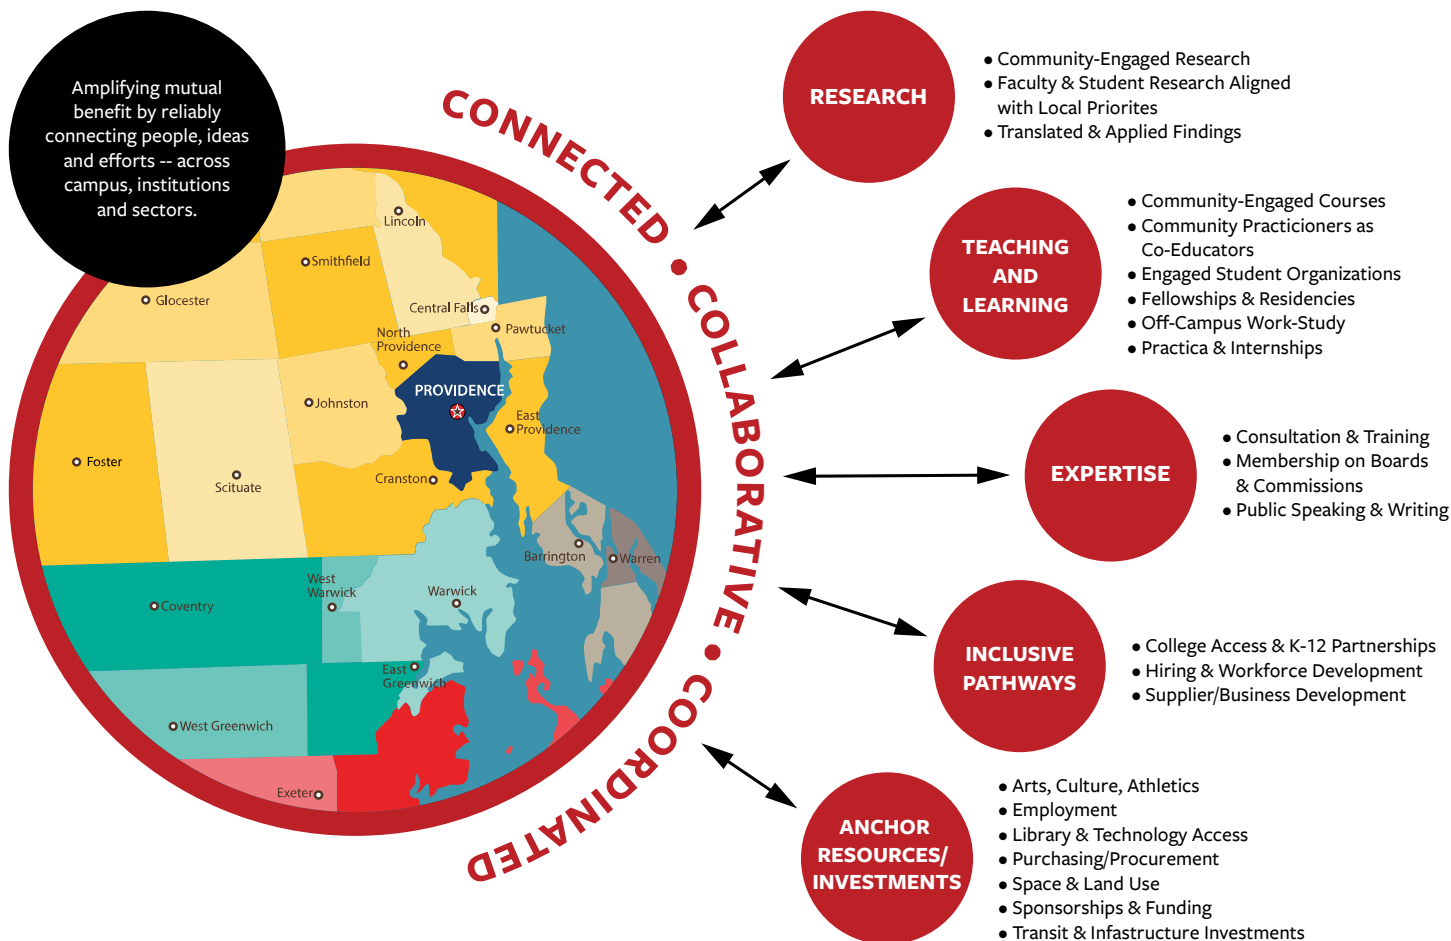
Amplifying mutual benefit by reliably connecting people, ideas and efforts -- across campus, institutions and sectors.

CONNECTED • COLLABORATIVE • COORDINATED

Lincoln
Smithfield
Glocester
Central Falls
Pawtucket
North Providence
PROVIDENCE
Johnston
East Providence
Foster
Scituate
Cranston
Barrington
Warren
West Warwick
Warwick
Coventry
East Greenwich
West Greenwich
Exeter

RESEARCH
• Community-Engaged Research
• Faculty & Student Research Aligned with Local Priorites
• Translated & Applied Findings

TEACHING AND LEARNING
• Community-Engaged Courses
• Community Practicioners as Co-Educators
• Engaged Student Organizations
• Fellowships & Residencies
• Off-Campus Work-Study
• Practica & Internships

EXPERTISE
• Consultation & Training
• Membership on Boards & Commissions
• Public Speaking & Writing

INCLUSIVE PATHWAYS
• College Access & K-12 Partnerships
• Hiring & Workforce Development
• Supplier/Business Development

ANCHOR RESOURCES/ INVESTMENTS
• Arts, Culture, Athletics
• Employment
• Library & Technology Access
• Purchasing/Procurement
• Space & Land Use
• Sponsorships & Funding
• Transit & Infrastructure Investments